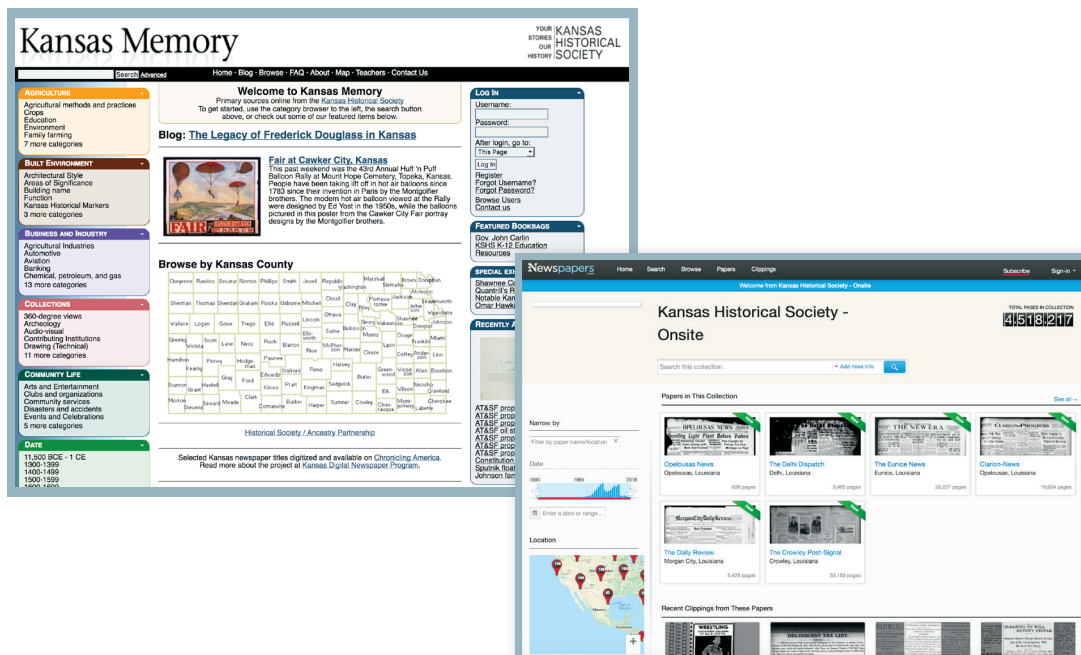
Kansas Memory

YOUR STORIES OUR HISTORY KANSAS HISTORICAL SOCIETY

Search Advanced

Home · Blog · Browse · FAQ · About · Map · Teachers · Contact Us

AGRICULTURE
Agricultural methods and practices
Crops
Education
Environment
Family farming
7 more categories

BUILT ENVIRONMENT
Architectural Style
Areas of Significance
Building name
Function
Kansas Historical Markers
3 more categories

BUSINESS AND INDUSTRY
Agricultural Industries
Automotive
Aviation
Banking
Chemical, petroleum, and gas
13 more categories

COLLECTIONS
360-degree views
Archeology
Audio-visual
Contributing Institutions
Drawing (Technical)
11 more categories

COMMUNITY LIFE
Arts and Entertainment
Clubs and organizations
Community services
Disasters and accidents
Events and Celebrations
5 more categories

DATE
11,500 BCE - 1 CE
1300-1399
1400-1499
1500-1599
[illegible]

Welcome to Kansas Memory
Primary sources online from the Kansas Historical Society
To get started, use the category browser to the left, the search button above, or check out some of our featured items below.

Blog: The Legacy of Frederick Douglass in Kansas

Fair at Cawker City, Kansas
This past weekend was the 43rd Annual Huff 'n Puff Balloon Rally at Mount Hope Cemetery, Topeka, Kansas. People have been taking lift off in hot air balloons since 1783 since their invention in Paris by the Montgolfier brothers. The modern hot air balloon viewed at the Rally were designed by Ed Yost in the 1950s, while the balloons pictured in this poster from the Cawker City Fair portray designs by the Montgolfier brothers.

FAIR

Browse by Kansas County

Cheyenne Rawlins Decatur Norton Phillips Smith Jewell Republic Marshall Nemaha Brown Doniphan Washington Atchison Sherman Thomas Sheridan Graham Rooks Osborne Mitchell Cloud Clay Riley Pottawatomie Jackson Jefferson Leavenworth Wyandotte Ottawa Wallace Logan Gove Trego Ellis Russell Lincoln Dickinson Geary Wabaunsee Shawnee Douglas Johnson Saline Ellsworth Morris Lyon Osage Franklin Miami Greeley Wichita Scott Lane Ness Rush Barton Rice McPherson Marion Chase Coffey Anderson Linn Pawnee Hamilton Kearny Finney Hodgeman Edwards Stafford Reno Harvey Butler Greenwood Woodson Allen Bourbon Gray Ford Kiowa Pratt Kingman Sedgwick Elk Wilson Neosho Crawford Stanton Grant Haskell Clark Comanche Barber Harper Sumner Cowley Chautauqua Montgomery Labette Cherokee Morton Stevens Seward Meade

Historical Society / Ancestry Partnership

Selected Kansas newspaper titles digitized and available on Chronicling America. Read more about the project at Kansas Digital Newspaper Program.

LOG IN
Username:
Password:
After login, go to:
This Page
Log In
Register
Forgot Username?
Forgot Password?
Browse Users
Contact us

FEATURED BOOKBAGS
Gov. John Carlin
KSHS K-12 Education
Resources

SPECIAL EX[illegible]
Shawnee C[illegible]
Quantrill's R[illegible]
Notable Ka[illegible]
Omar Hawk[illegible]

RECENTLY A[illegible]

AT&SF prop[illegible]
AT&SF prop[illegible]
AT&SF prop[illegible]
AT&SF oil st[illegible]
AT&SF prop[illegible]
AT&SF prop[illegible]
Constitution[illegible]
Sputnik float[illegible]
Johnson fam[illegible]

Newspapers
Home Search Browse Papers Clippings
Subscribe Sign in

Welcome from Kansas Historical Society - Onsite

Kansas Historical Society - Onsite

TOTAL PAGES IN COLLECTION
4,518,217

Search this collection
+ Add more info

Papers in This Collection
See all →

Narrow by
Filter by paper name/location

Date
1680 1865 2018

Enter a date or range...

Location

Opelousas News
Opelousas, Louisiana
608 pages

The Delhi Dispatch
Delhi, Louisiana
9,400 pages

The Eunice News
Eunice, Louisiana
26,237 pages

Clarion-News
Opelousas, Louisiana
19,624 pages

The Daily Review
Morgan City, Louisiana
5,425 pages

The Crowley Post-Signal
Crowley, Louisiana
53,193 pages

New

Recent Clippings from These Papers

WRESTLING
DELINQUENT TAX LIST.